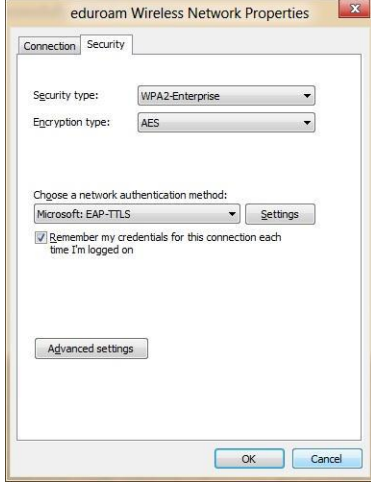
eduroam Wireless Network Properties

Connection Security

Security type: WPA2-Enterprise

Encryption type: AES

Choose a network authentication method:

Microsoft: EAP-TTLS

Settings

Remember my credentials for this connection each time I'm logged on

Advanced settings

OK

Cancel